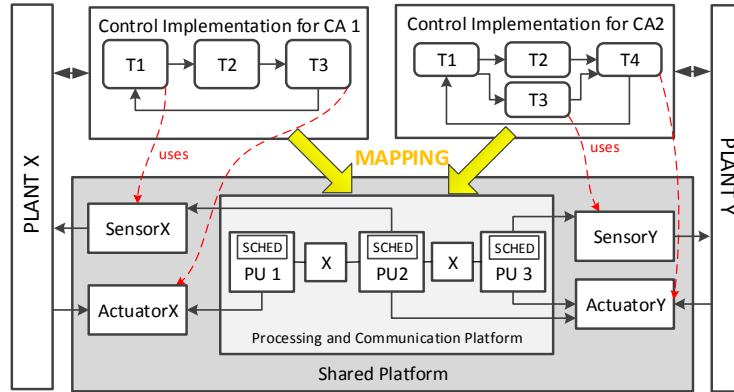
PLANT X

Control Implementation for CA 1

T1

T2

T3

Control Implementation for CA2

T1

T2

T4

T3

PLANT Y

uses

uses

MAPPING

SensorX

ActuatorX

SCHED

PU 1

X

SCHED

PU2

X

SCHED

PU 3

SensorY

ActuatorY

Processing and Communication Platform

Shared Platform